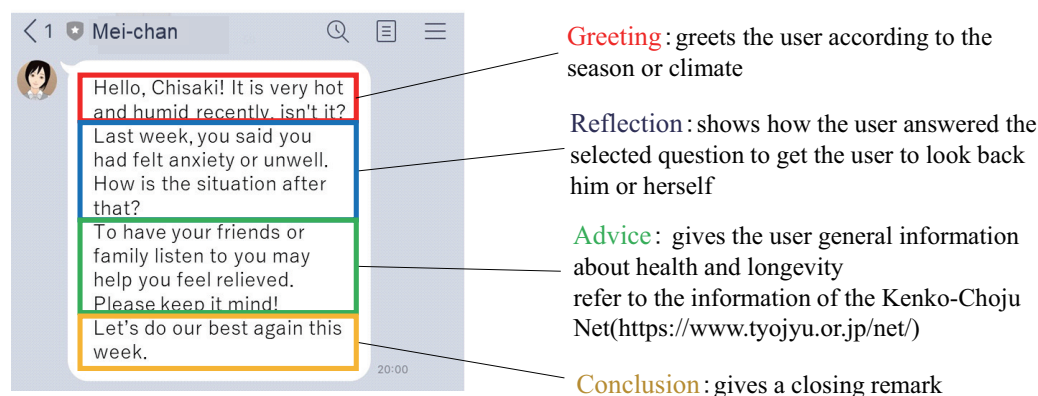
< 1 Mei-chan

Hello, Chisaki! It is very hot and humid recently, isn't it?

Last week, you said you had felt anxiety or unwell. How is the situation after that?

To have your friends or family listen to you may help you feel relieved. Please keep it mind!

Let's do our best again this week.

20:00

Greeting: greets the user according to the season or climate

Reflection: shows how the user answered the selected question to get the user to look back him or herself

Advice: gives the user general information about health and longevity refer to the information of the Kenko-Choju Net(https://www.tyojyu.or.jp/net/)

Conclusion: gives a closing remark